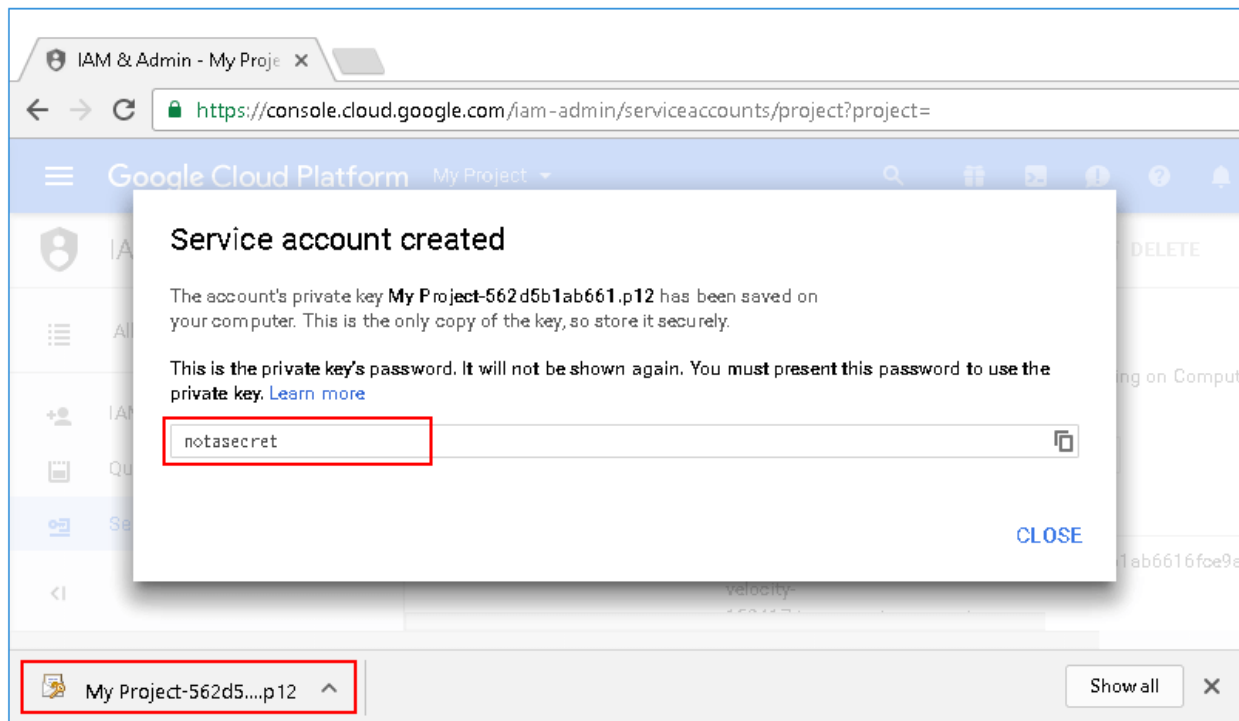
IAM & Admin - My Proje ×

https://console.cloud.google.com/iam-admin/serviceaccounts/project?project=

Google Cloud Platform My Project

IA

DELETE

All

IAM

Qu

Se

ing on Comput

1ab6616fce9a

velocity-

Service account created

The account's private key My Project-562d5b1ab661.p12 has been saved on your computer. This is the only copy of the key, so store it securely.

This is the private key's password. It will not be shown again. You must present this password to use the private key. Learn more

notasecret

CLOSE

My Project-562d5....p12

Show all